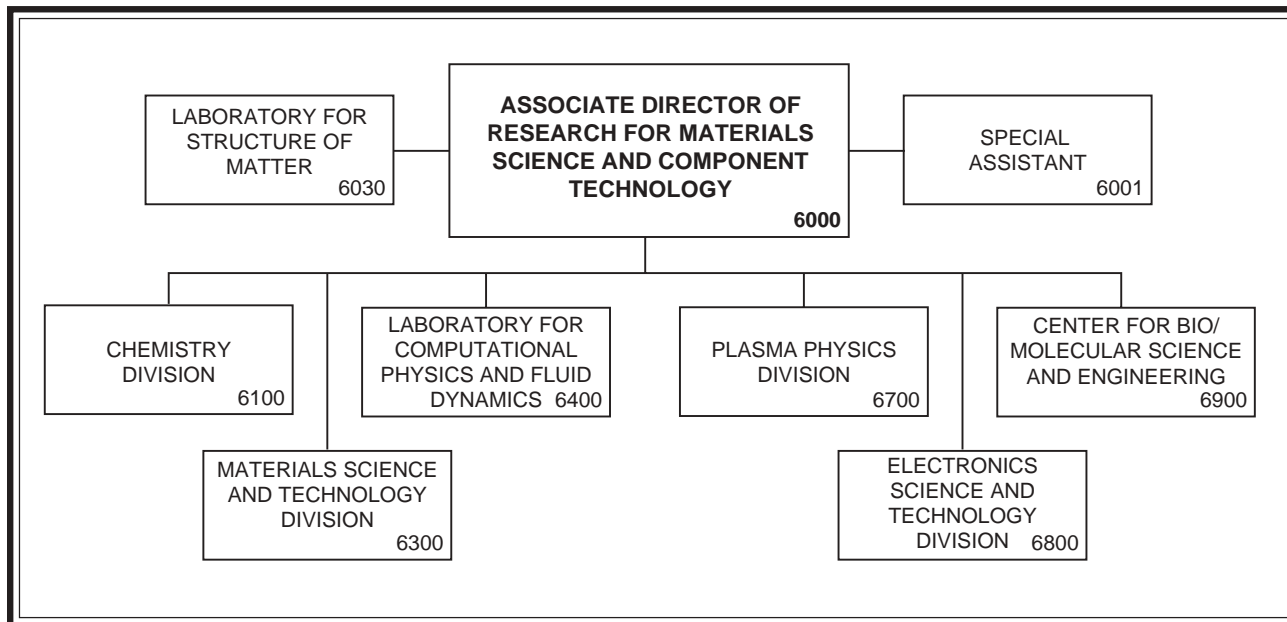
LABORATORY FOR STRUCTURE OF MATTER
6030

ASSOCIATE DIRECTOR OF RESEARCH FOR MATERIALS SCIENCE AND COMPONENT TECHNOLOGY
6000

SPECIAL ASSISTANT
6001

CHEMISTRY DIVISION
6100

LABORATORY FOR COMPUTATIONAL PHYSICS AND FLUID DYNAMICS 6400

PLASMA PHYSICS DIVISION
6700

CENTER FOR BIO/ MOLECULAR SCIENCE AND ENGINEERING
6900

MATERIALS SCIENCE AND TECHNOLOGY DIVISION
6300

ELECTRONICS SCIENCE AND TECHNOLOGY DIVISION 6800